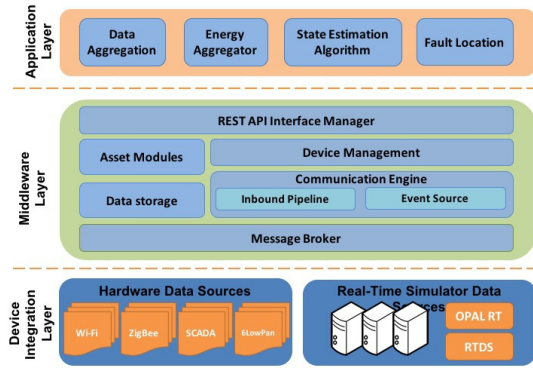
Application Layer

Data Aggregation

Energy Aggregator

State Estimation Algorithm

Fault Location

Middleware Layer

REST API Interface Manager

Asset Modules

Device Management

Data storage

Communication Engine

Inbound Pipeline

Event Source

Message Broker

Device Integration Layer

Hardware Data Sources

Wi-Fi

ZigBee

SCADA

6LowPan

Real-Time Simulator Data Sources

OPAL RT

RTDS